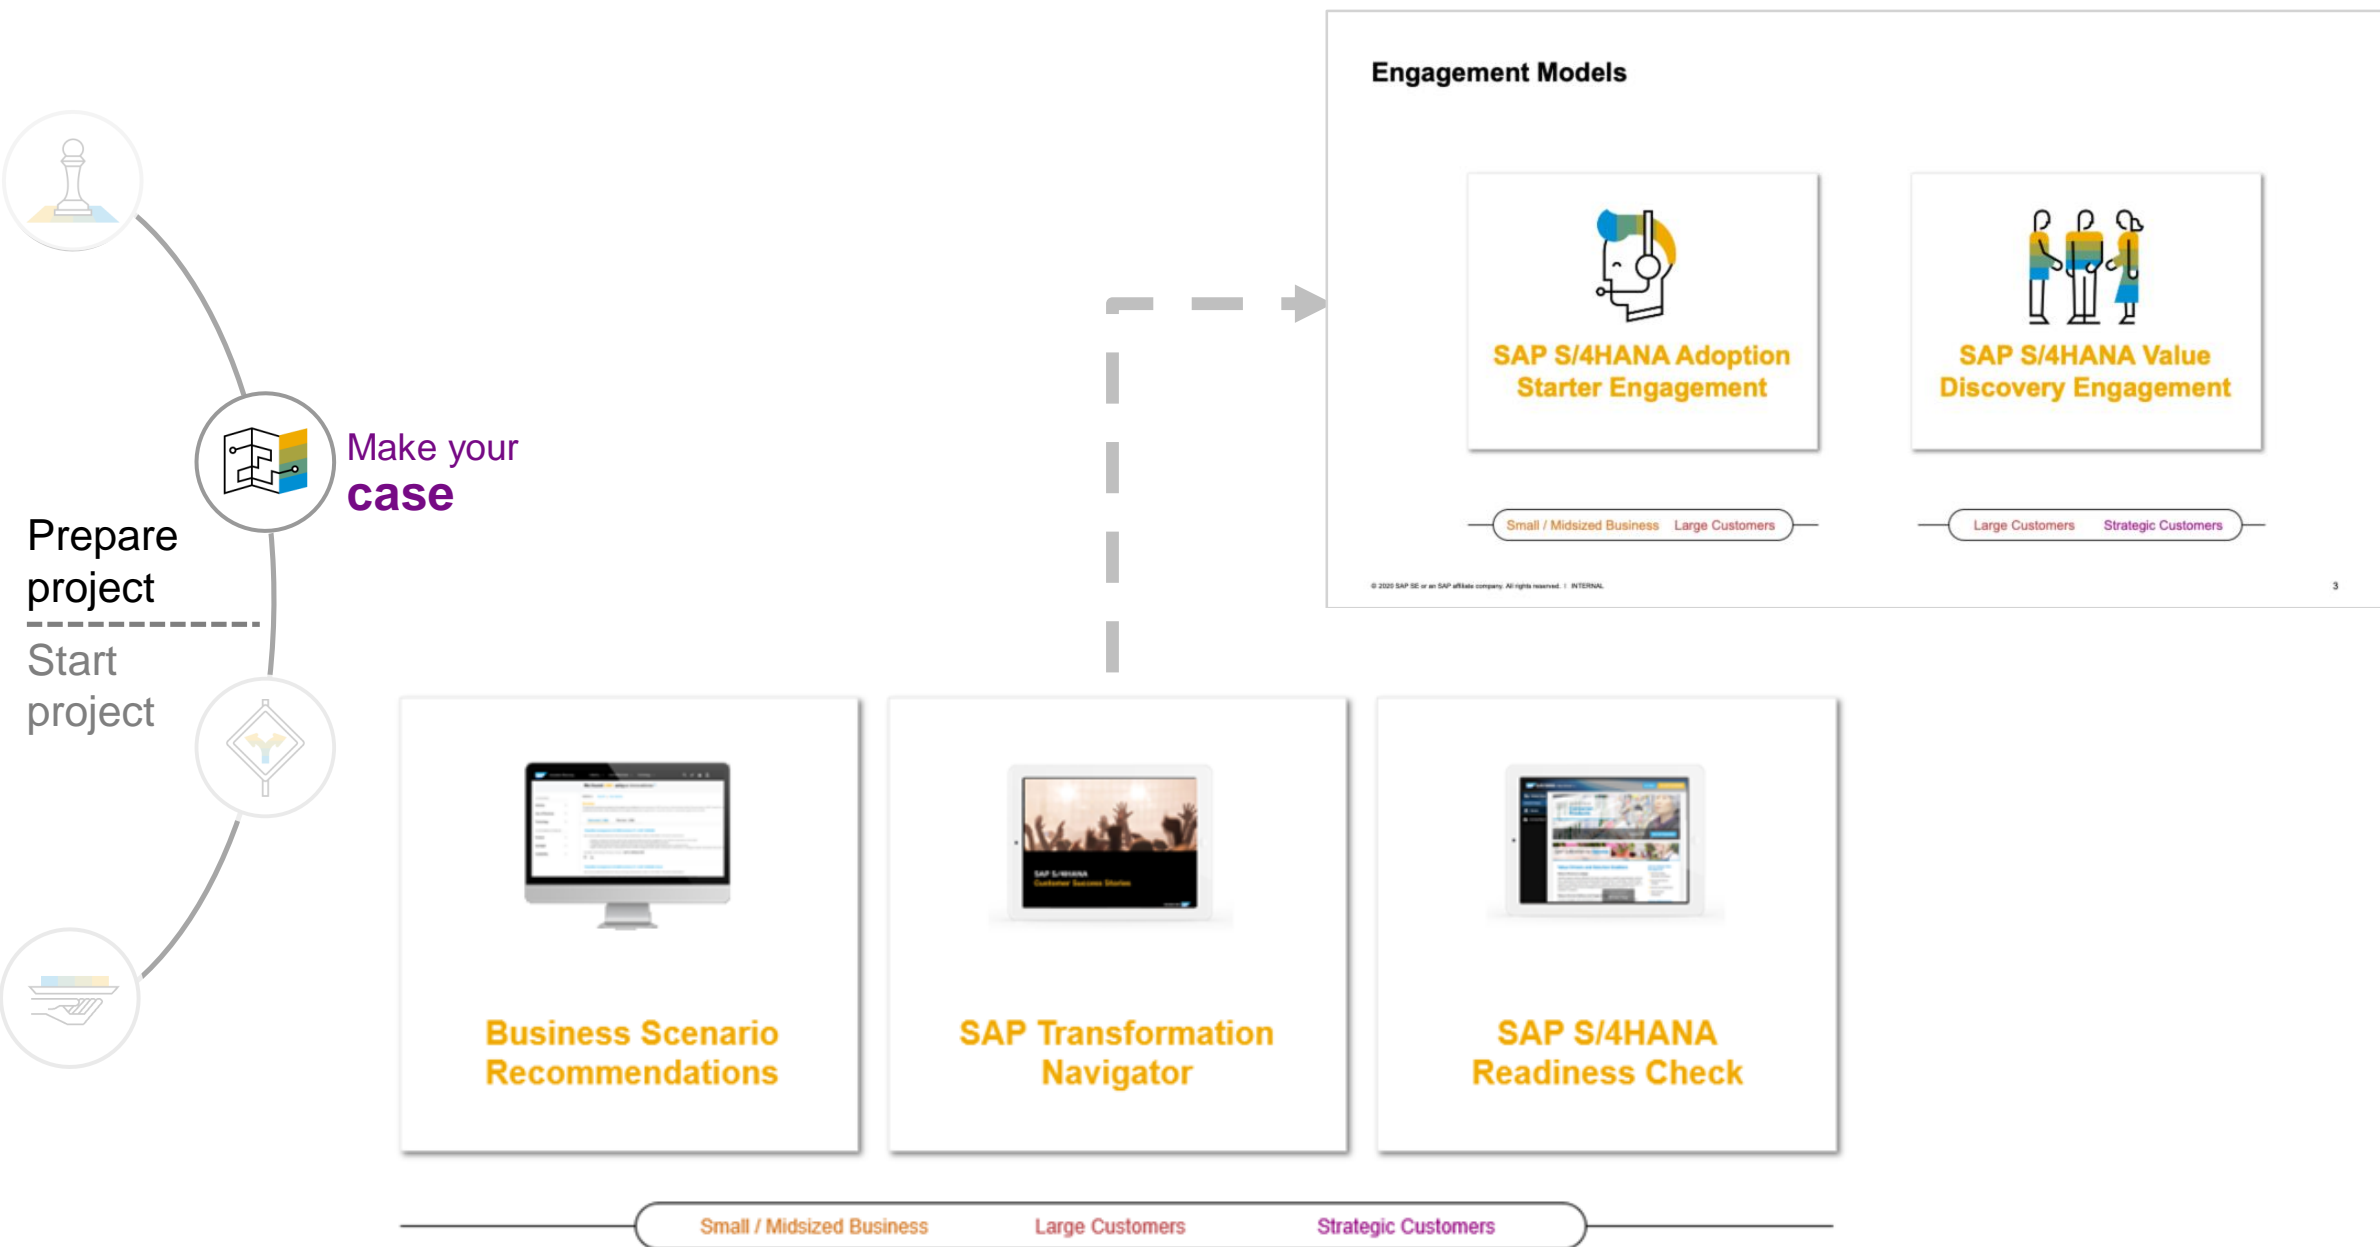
Engagement Models

SAP S/4HANA Adoption Starter Engagement

SAP S/4HANA Value Discovery Engagement

Small / Midsized Business Large Customers

Large Customers Strategic Customers

© 2020 SAP SE or an SAP affiliate company. All rights reserved. ǀ INTERNAL

3

Make your case

Prepare project

Start project

Business Scenario Recommendations

SAP Transformation Navigator

SAP S/4HANA Readiness Check

Small / Midsized Business Large Customers Strategic Customers